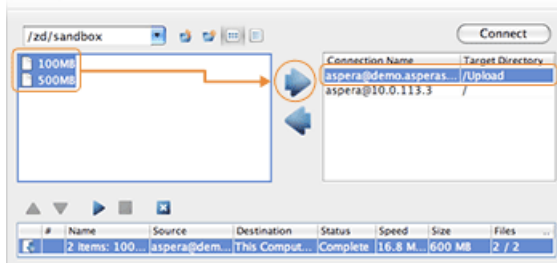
/zd/sandbox

Connect

100MB
500MB

| Connection Name | Target Directory |
|---|---|
| aspera@demo.asperas... | /Upload |
| aspera@10.0.113.3 | / |

| # | Name | Source | Destination | Status | Speed | Size | Files |
|---|---|---|---|---|---|---|---|
| | 2 Items: 100... | aspera@dem... | This Comput... | Complete | 16.8 M... | 600 MB | 2 / 2 |